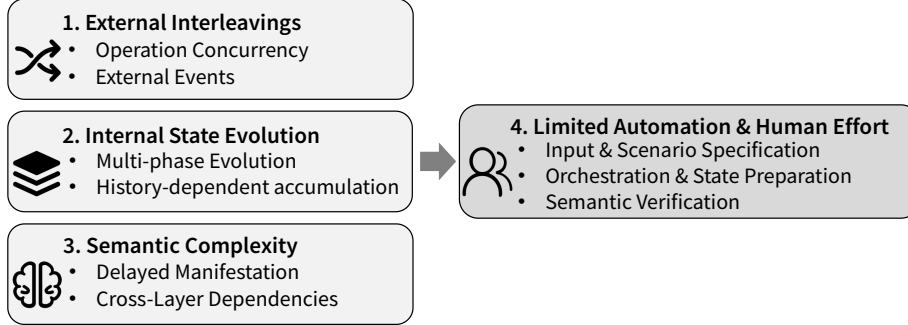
1. External Interleavings
• Operation Concurrency
• External Events

2. Internal State Evolution
• Multi-phase Evolution
• History-dependent accumulation

3. Semantic Complexity
• Delayed Manifestation
• Cross-Layer Dependencies

4. Limited Automation & Human Effort
• Input & Scenario Specification
• Orchestration & State Preparation
• Semantic Verification